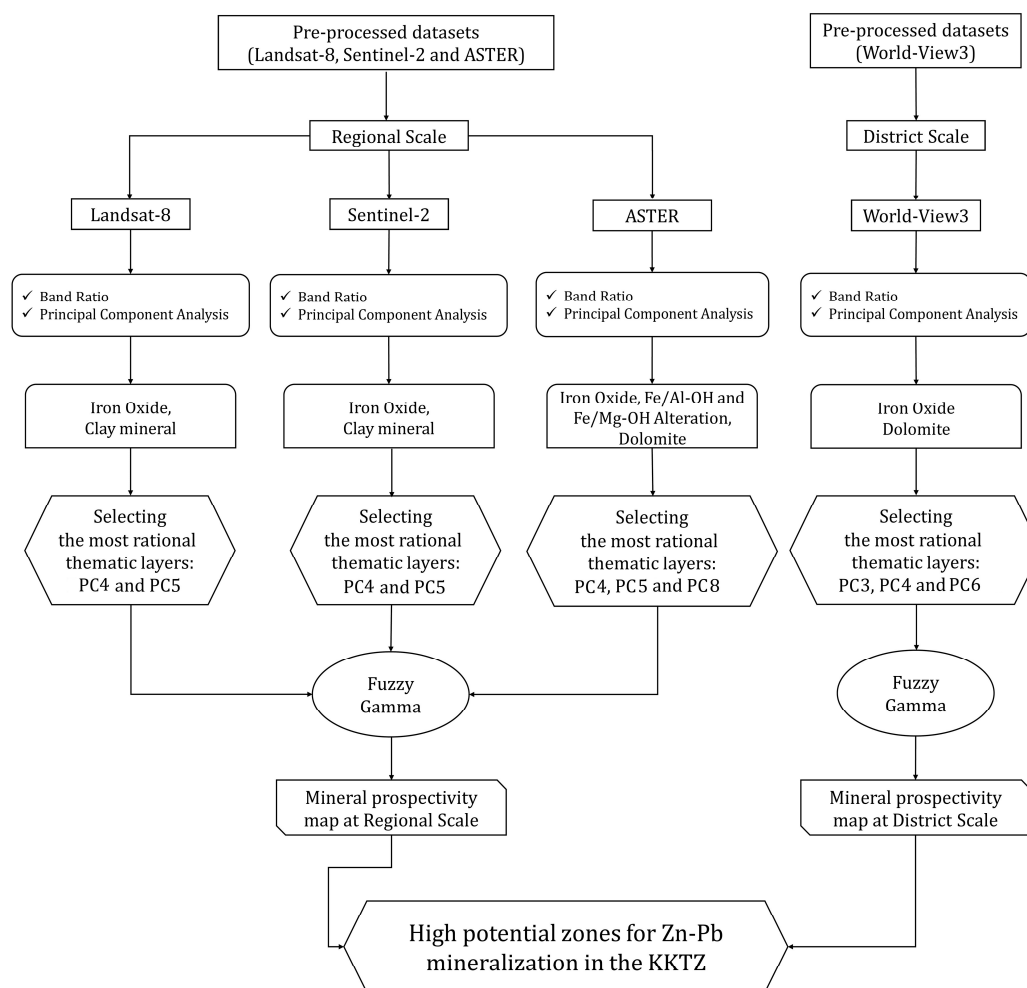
Pre-processed datasets (Landsat-8, Sentinel-2 and ASTER)

Pre-processed datasets (World-View3)

Regional Scale

District Scale

Landsat-8

Sentinel-2

ASTER

World-View3

✓ Band Ratio
✓ Principal Component Analysis

✓ Band Ratio
✓ Principal Component Analysis

✓ Band Ratio
✓ Principal Component Analysis

✓ Band Ratio
✓ Principal Component Analysis

Iron Oxide, Clay mineral

Iron Oxide, Clay mineral

Iron Oxide, Fe/Al-OH and Fe/Mg-OH Alteration, Dolomite

Iron Oxide Dolomite

Selecting the most rational thematic layers: PC4 and PC5

Selecting the most rational thematic layers: PC4 and PC5

Selecting the most rational thematic layers: PC4, PC5 and PC8

Selecting the most rational thematic layers: PC3, PC4 and PC6

Fuzzy Gamma

Fuzzy Gamma

Mineral prospectivity map at Regional Scale

Mineral prospectivity map at District Scale

High potential zones for Zn-Pb mineralization in the KKTZ